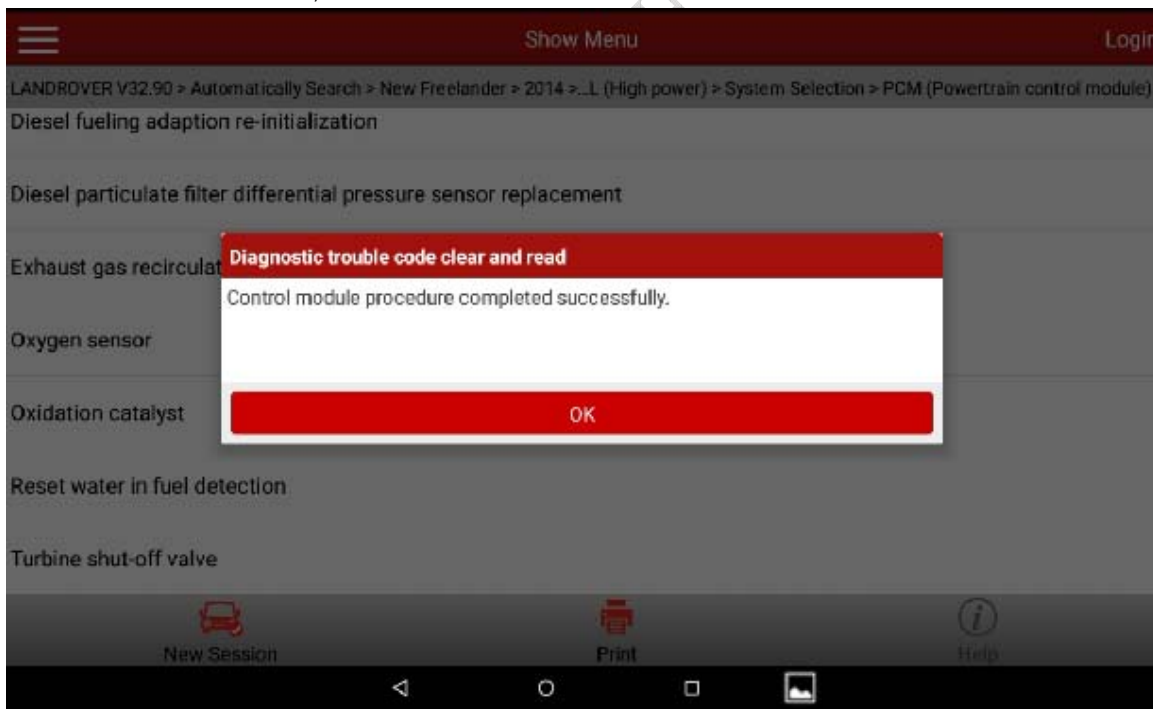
Show Menu

Login

LANDROVER V32.90 > Automatically Search > New Freelander > 2014 >...L (High power) > System Selection > PCM (Powertrain control module)

Diesel fueling adaption re-initialization

Diesel particulate filter differential pressure sensor replacement

Exhaust gas recirculat

Oxygen sensor

Oxidation catalyst

Reset water in fuel detection

Turbine shut-off valve

Diagnostic trouble code clear and read

Control module procedure completed successfully.

OK

New Session

Print

Help